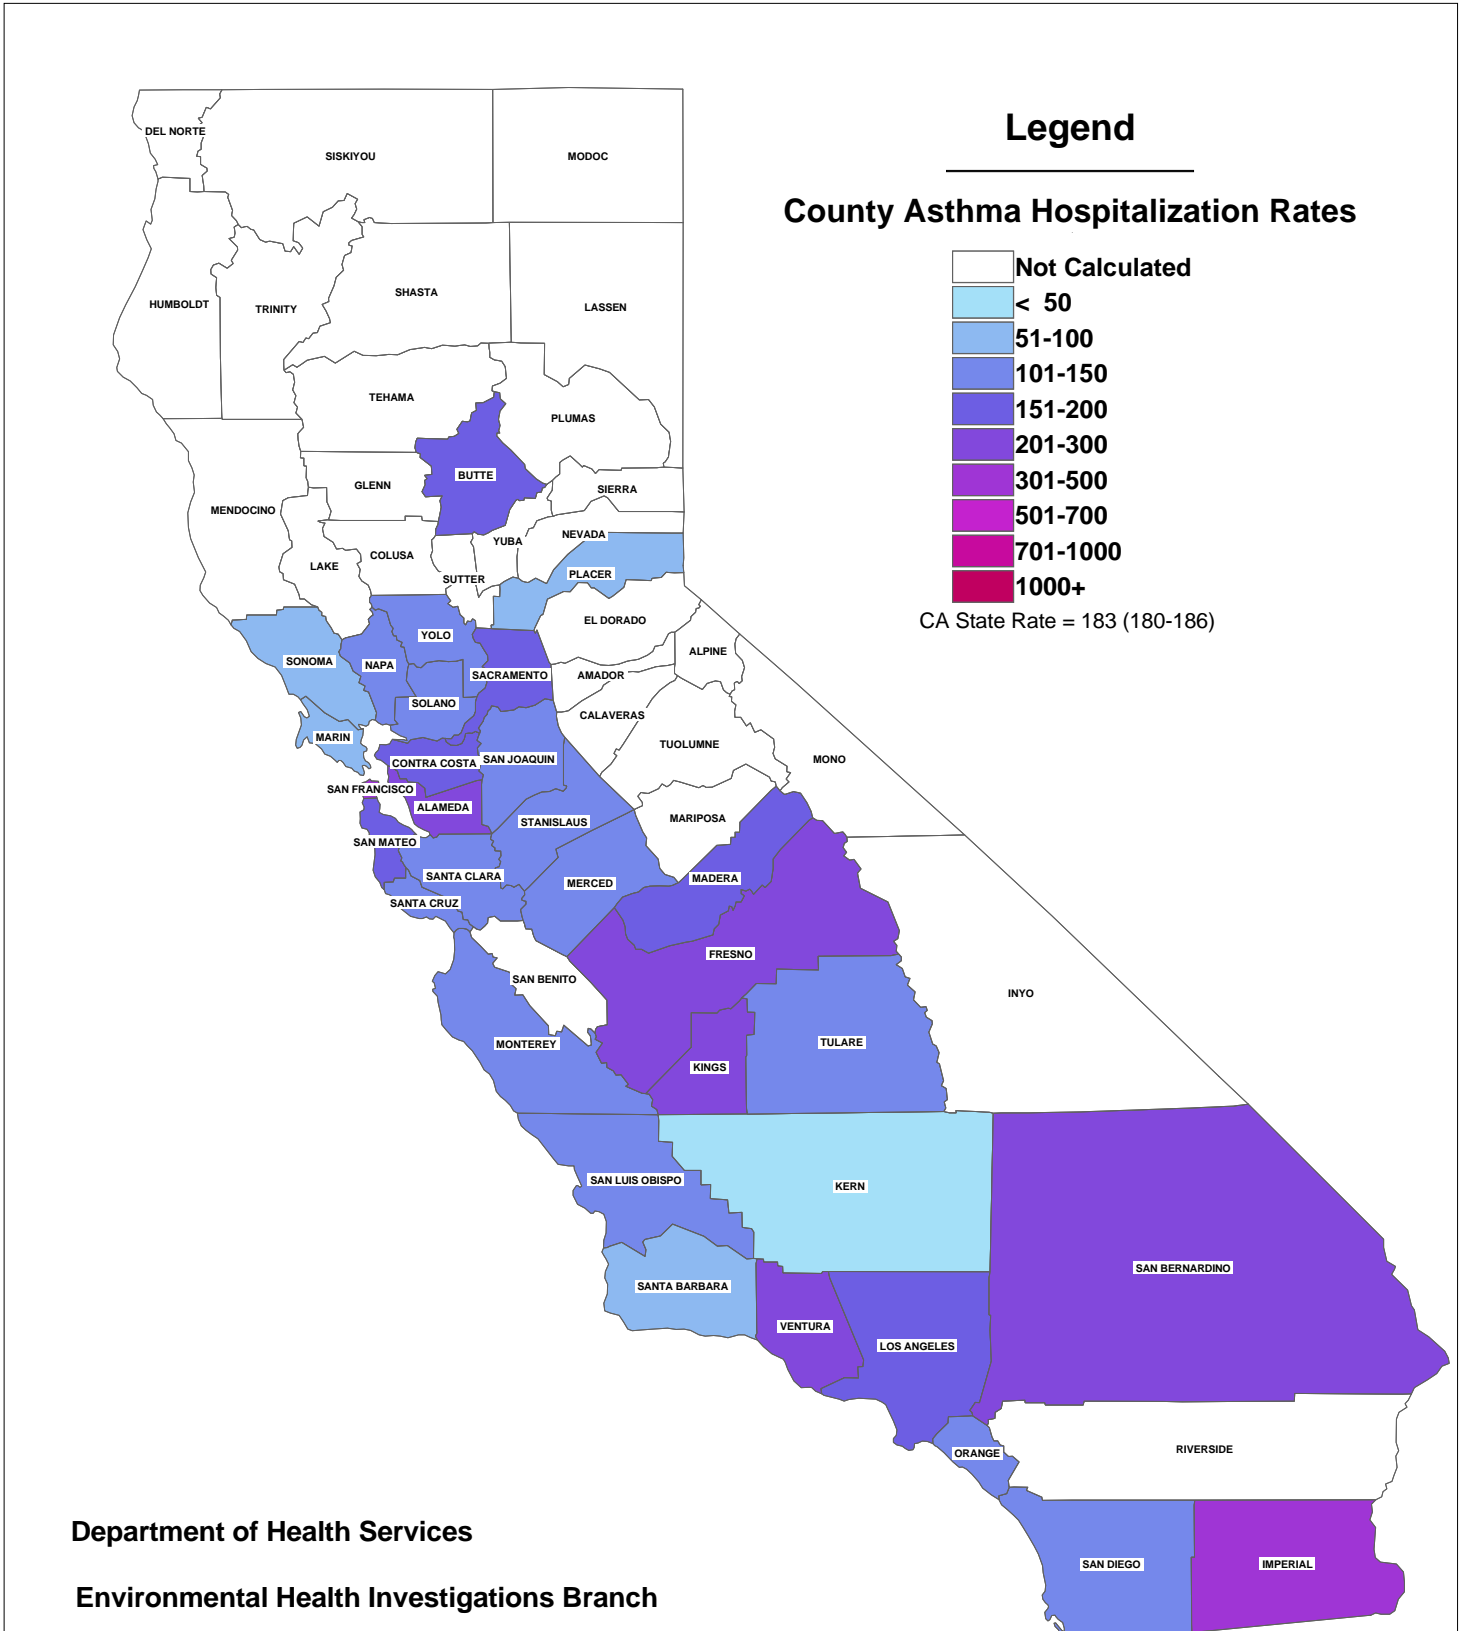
Legend

County Asthma Hospitalization Rates

Not Calculated
< 50
51-100
101-150
151-200
201-300
301-500
501-700
701-1000
1000+
CA State Rate = 183 (180-186)

DEL NORTE
SISKIYOU
MODOC
HUMBOLDT
TRINITY
SHASTA
LASSEN
TEHAMA
PLUMAS
BUTTE
GLENN
SIERRA
MENDOCINO
NEVADA
YUBA
COLUSA
LAKE
SUTTER
PLACER
EL DORADO
YOLO
SONOMA
NAPA
SACRAMENTO
ALPINE
AMADOR
SOLANO
CALAVERAS
MARIN
TUOLUMNE
MONO
CONTRA COSTA
SAN JOAQUIN
SAN FRANCISCO
ALAMEDA
STANISLAUS
MARIPOSA
SAN MATEO
SANTA CLARA
MERCED
MADERA
SANTA CRUZ
FRESNO
SAN BENITO
INYO
MONTEREY
TULARE
KINGS
KERN
SAN LUIS OBISPO
SAN BERNARDINO
SANTA BARBARA
VENTURA
LOS ANGELES
ORANGE
RIVERSIDE
SAN DIEGO
IMPERIAL

Department of Health Services

Environmental Health Investigations Branch